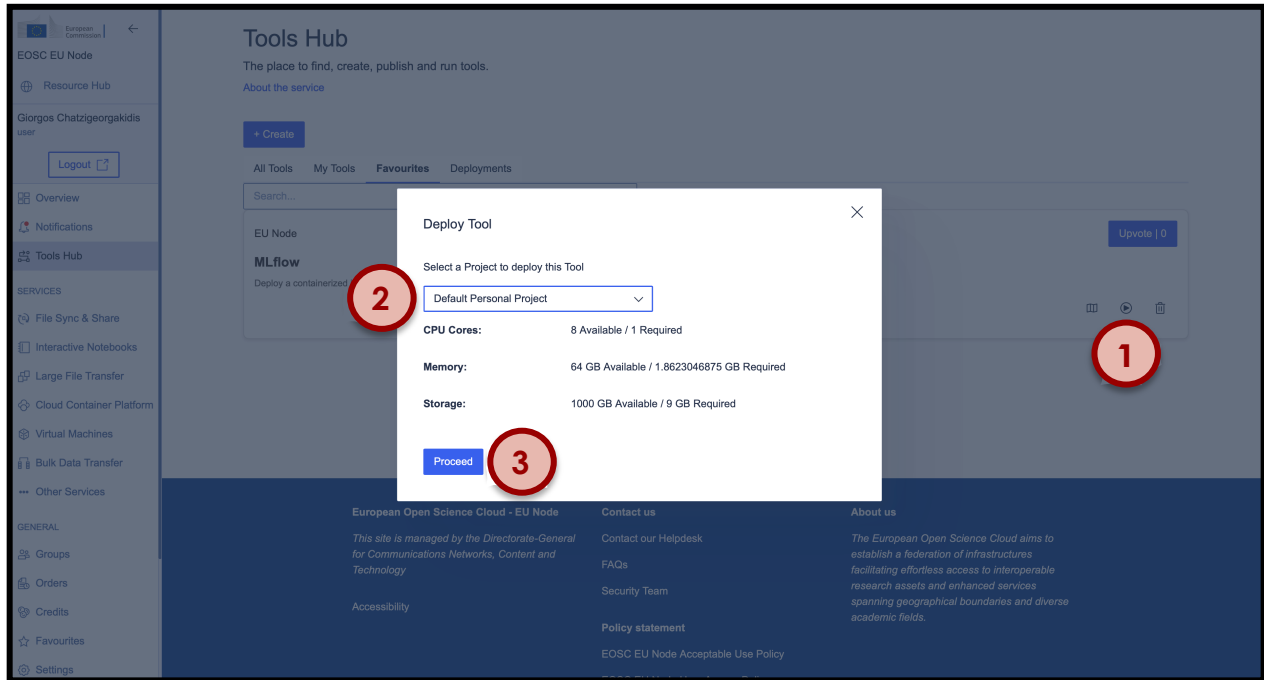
European Commission

EOSC EU Node

Resource Hub

Giorgos Chatzigeorgakidis
user

Logout

Overview

Notifications

Tools Hub

SERVICES

File Sync & Share

Interactive Notebooks

Large File Transfer

Cloud Container Platform

Virtual Machines

Bulk Data Transfer

Other Services

GENERAL

Groups

Orders

Credits

Favourites

Settings

Tools Hub

The place to find, create, publish and run tools.

About the service

+ Create

All Tools My Tools Favourites Deployments

Search...

EU Node

MLflow

Deploy a containerized

Upvote | 0

1

Deploy Tool

Select a Project to deploy this Tool

2

Default Personal Project

CPU Cores: 8 Available / 1 Required

Memory: 64 GB Available / 1.8623046875 GB Required

Storage: 1000 GB Available / 9 GB Required

Proceed

3

European Open Science Cloud - EU Node

This site is managed by the Directorate-General for Communications Networks, Content and Technology

Accessibility

Contact us

Contact our Helpdesk

FAQs

Security Team

Policy statement

EOSC EU Node Acceptable Use Policy

About us

The European Open Science Cloud aims to establish a federation of infrastructures facilitating effortless access to interoperable research assets and enhanced services spanning geographical boundaries and diverse academic fields.